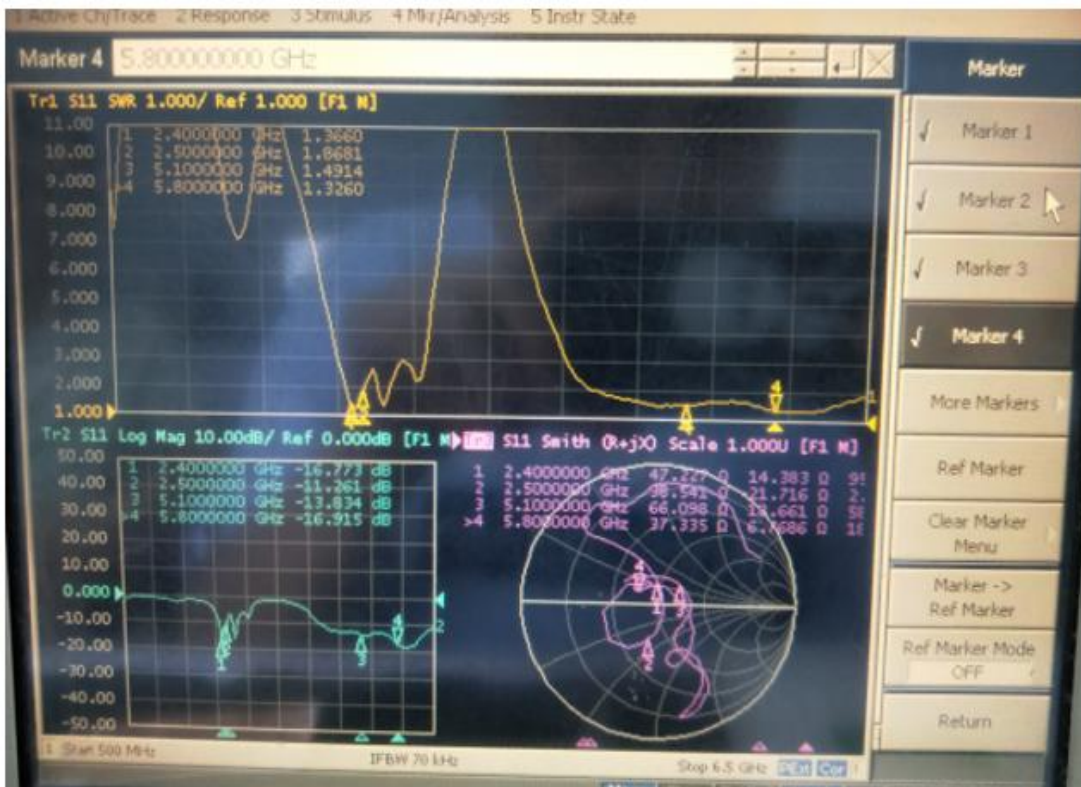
1 Active Ch/Trace 2 Response 3 Stimulus 4 Mkr/Analysis 5 Instr State

Marker 4 5.800000000 GHz

Marker

Tr1 S11 SWR 1.000/ Ref 1.000 [F1 M]

11.00
10.00
9.000
8.000
7.000
6.000
5.000
4.000
3.000
2.000
1.000

1 2.4000000 GHz 1.3660
2 2.5000000 GHz 1.8681
3 5.1000000 GHz 1.4914
>4 5.8000000 GHz 1.3260

Tr2 S11 Log Mag 10.00dB/ Ref 0.000dB [F1 M]

50.00
40.00
30.00
20.00
10.00
0.000
-10.00
-20.00
-30.00
-40.00
-50.00

1 2.4000000 GHz -16.773 dB
2 2.5000000 GHz -11.261 dB
3 5.1000000 GHz -13.834 dB
>4 5.8000000 GHz -16.915 dB

Tr3 S11 Smith (R+jX) Scale 1.000U [F1 M]

1 2.4000000 GHz 47.227 Ω 14.383 Ω 95
2 2.5000000 GHz 38.541 Ω 21.716 Ω 2.
3 5.1000000 GHz 66.098 Ω 13.661 Ω 58
>4 5.8000000 GHz 37.335 Ω 6.6686 Ω 18

Marker 1
Marker 2
Marker 3
Marker 4
More Markers
Ref Marker
Clear Marker Menu
Marker -> Ref Marker
Ref Marker Mode OFF
Return

1 Start 500 MHz IFBW 70 kHz Stop 6.5 GHz Cor